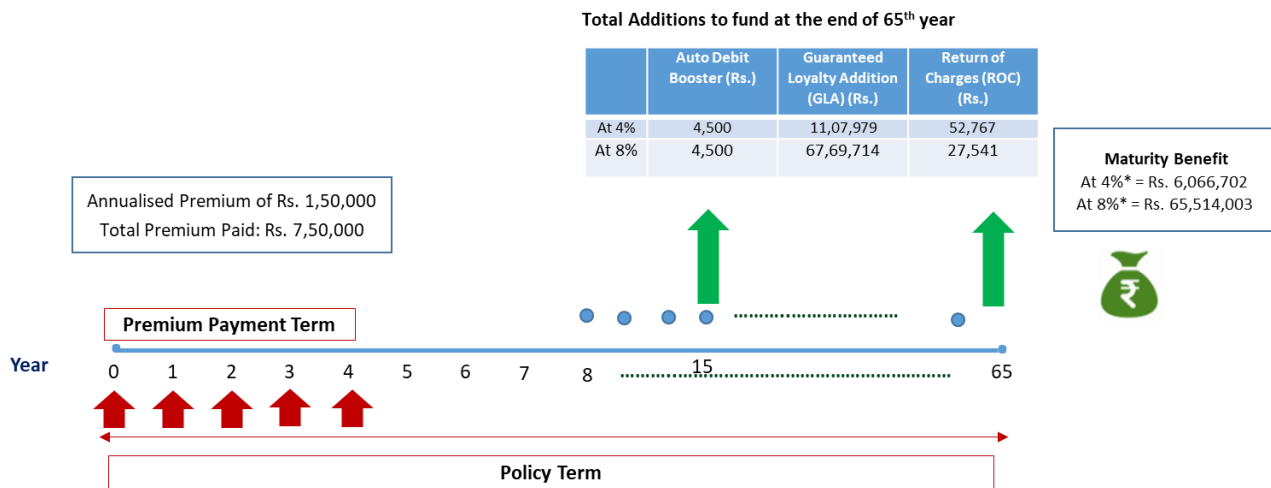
Total Additions to fund at the end of 65$^{th}$ year

| | Auto Debit Booster (Rs.) | Guaranteed Loyalty Addition (GLA) (Rs.) | Return of Charges (ROC) (Rs.) |
|---|---|---|---|
| At 4% | 4,500 | 11,07,979 | 52,767 |
| At 8% | 4,500 | 67,69,714 | 27,541 |

Annualised Premium of Rs. 1,50,000
Total Premium Paid: Rs. 7,50,000

Maturity Benefit
At 4%* = Rs. 6,066,702
At 8%* = Rs. 65,514,003

₹

Premium Payment Term

Year 0 1 2 3 4 5 6 7 8 15 65

Policy Term